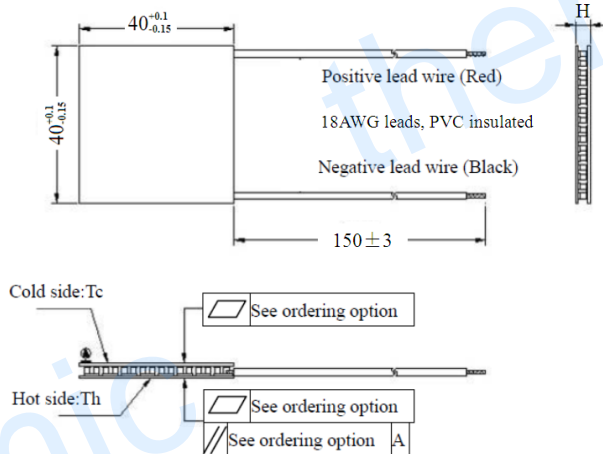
$40^{+0.1}_{-0.15}$

H

$40^{+0.1}_{-0.15}$

Positive lead wire (Red)

18AWG leads, PVC insulated

Negative lead wire (Black)

$150\pm3$

Cold side:Tc

See ordering option

Hot side:Th

See ordering option

See ordering option A